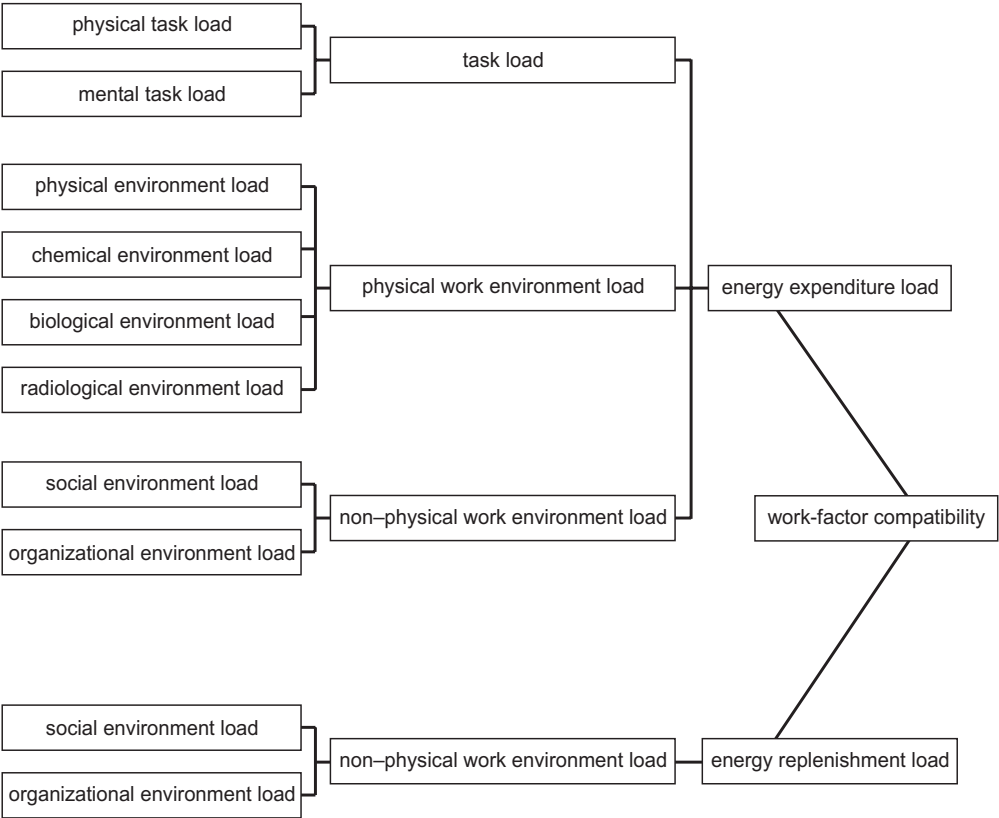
physical task load

mental task load

task load

physical environment load

chemical environment load

biological environment load

radiological environment load

physical work environment load

energy expenditure load

social environment load

organizational environment load

non–physical work environment load

work-factor compatibility

social environment load

organizational environment load

non–physical work environment load

energy replenishment load